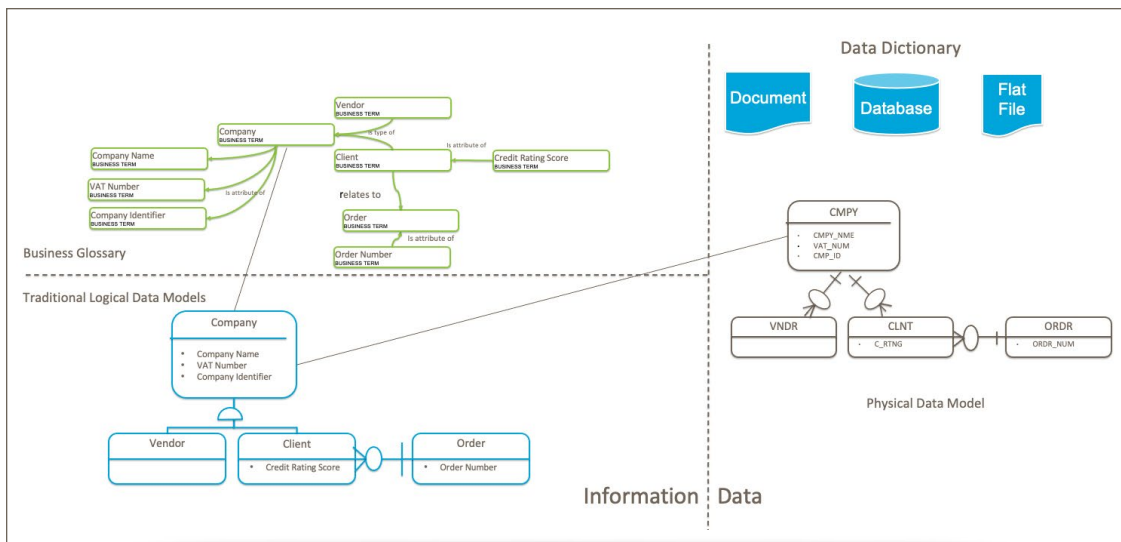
Data Dictionary

Document

Database

Flat File

Vendor
BUSINESS TERM

Company
BUSINESS TERM

Is type of

Is attribute of

Company Name
BUSINESS TERM

Client
BUSINESS TERM

Credit Rating Score
BUSINESS TERM

VAT Number
BUSINESS TERM

Is attribute of

relates to

Company Identifier
BUSINESS TERM

Order
BUSINESS TERM

Is attribute of

Order Number
BUSINESS TERM

Business Glossary

Traditional Logical Data Models

Company
- Company Name
- VAT Number
- Company Identifier

Vendor

Client
- Credit Rating Score

Order
- Order Number

CMPY
- CMPY_NME
- VAT_NUM
- CMP_ID

VNDR

CLNT
- C_RTNG

ORDR
- ORDR_NUM

Physical Data Model

Information

Data